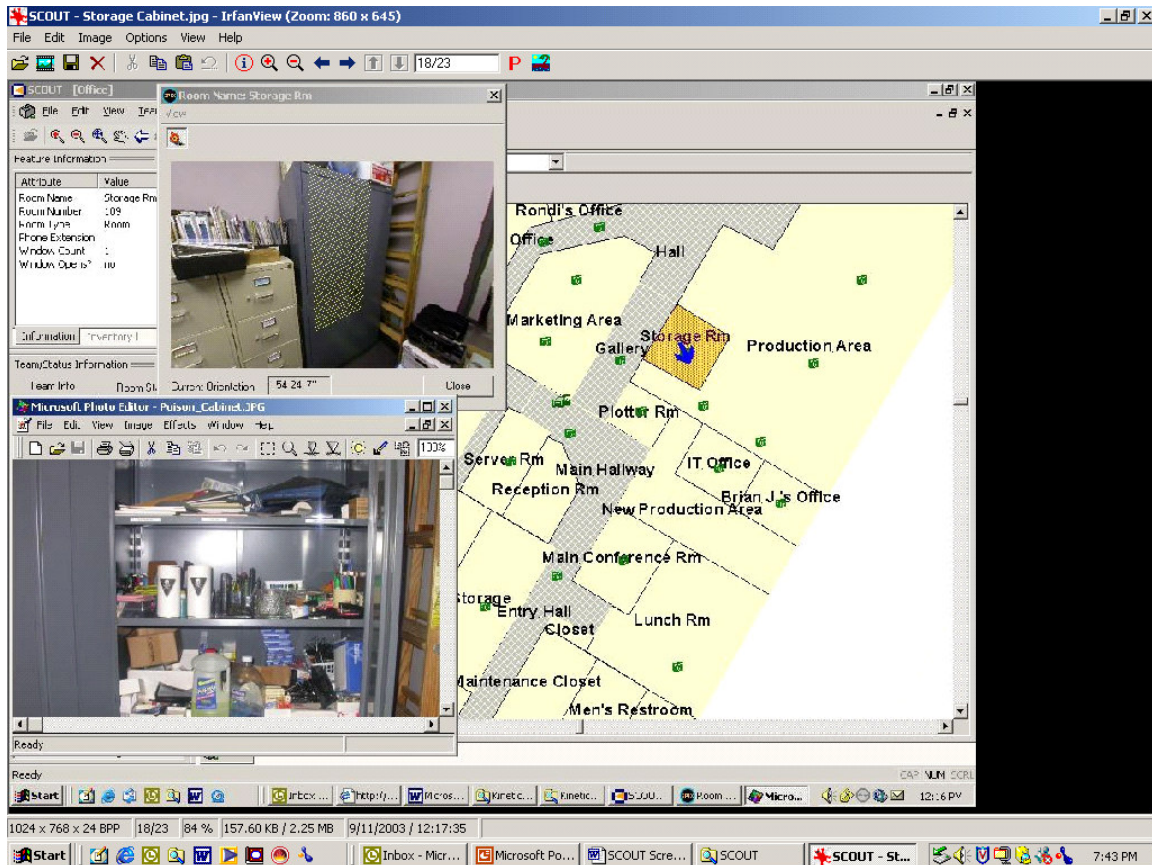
SCOUT - Storage Cabinet.jpg - IrfanView (Zoom: 860 x 645)

File Edit Image Options View Help

18/23

SCOUT [Office]

File Edit View Team

Room Name: Storage Rm

View

Feature Information

| Attribute | Value |
|---|---|
| Room Name | Storage Rm |
| Room Number | 109 |
| Room Type | Room |
| Phone Extension | |
| Window Count | 1 |
| Window Opens? | no |

Information Inventory I

Team/Status Information

Team Info Room St

Current Orientation 54 24 7"

Close

Microsoft Photo Editor - Poison_Cabinet.JPG

File Edit View Image Effects Window Help

100%

Ready

Rondi's Office
Office
Hall
Marketing Area
Storage Rm
Gallery
Production Area
Plotter Rm
Server Rm
Main Hallway
IT Office
Reception Rm
Brian J.'s Office
New Production Area
Main Conference Rm
Storage
Entry Hall
Closet
Lunch Rm
Maintenance Closet
Men's Restroom

Ready

CAP NUM SCRL

Start | Inbox ... | http://... | Micros... | Kinetic... | Kinetic... | SCOU... | Room ... | Micro... | 12:16 PM

1024 x 768 x 24 BPP | 18/23 | 84 % | 157.60 KB / 2.25 MB | 9/11/2003 / 12:17:35

Start | Inbox - Micr... | Microsoft Po... | SCOUT Scre... | SCOUT | SCOUT - St... | 7:43 PM